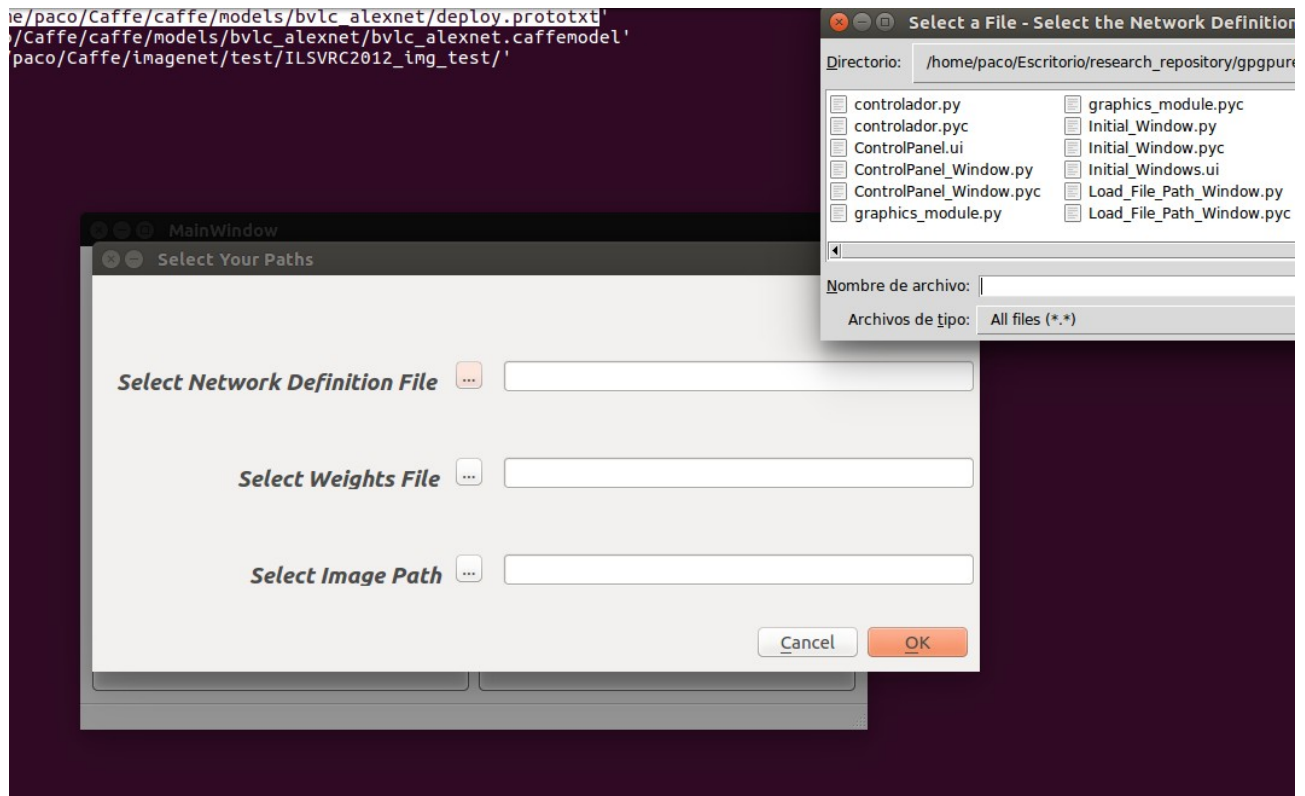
ne/paco/Caffe/caffe/models/bvlc_alexnet/deploy.prototxt'
/Caffe/caffe/models/bvlc_alexnet/bvlc_alexnet.caffemodel'
'paco/Caffe/imagenet/test/ILSVRC2012_img_test/'

Select a File - Select the Network Definition

Directorio: /home/paco/Escritorio/research_repository/gpgpure

controlador.py
controlador.pyc
ControlPanel.ui
ControlPanel_Window.py
ControlPanel_Window.pyc
graphics_module.py
graphics_module.pyc
Initial_Window.py
Initial_Window.pyc
Initial_Windows.ui
Load_File_Path_Window.py
Load_File_Path_Window.pyc

Nombre de archivo:

Archivos de tipo: All files (*.*)

MainWindow

Select Your Paths

Select Network Definition File ...

Select Weights File ...

Select Image Path ...

Cancel OK